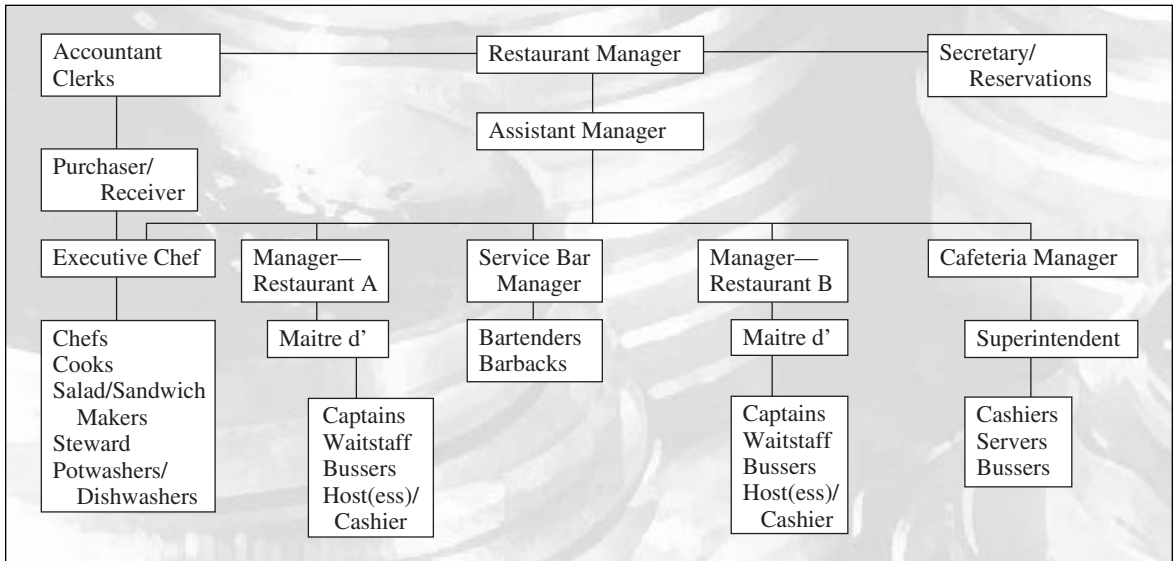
Accountant
Clerks

Restaurant Manager

Secretary/
Reservations

Assistant Manager

Purchaser/
Receiver

Executive Chef

Manager—
Restaurant A

Service Bar
Manager

Manager—
Restaurant B

Cafeteria Manager

Chefs
Cooks
Salad/Sandwich
Makers
Steward
Potwashers/
Dishwashers

Maitre d'

Captains
Waitstaff
Bussers
Host(ess)/
Cashier

Bartenders
Barbacks

Maitre d'

Captains
Waitstaff
Bussers
Host(ess)/
Cashier

Superintendent

Cashiers
Servers
Bussers